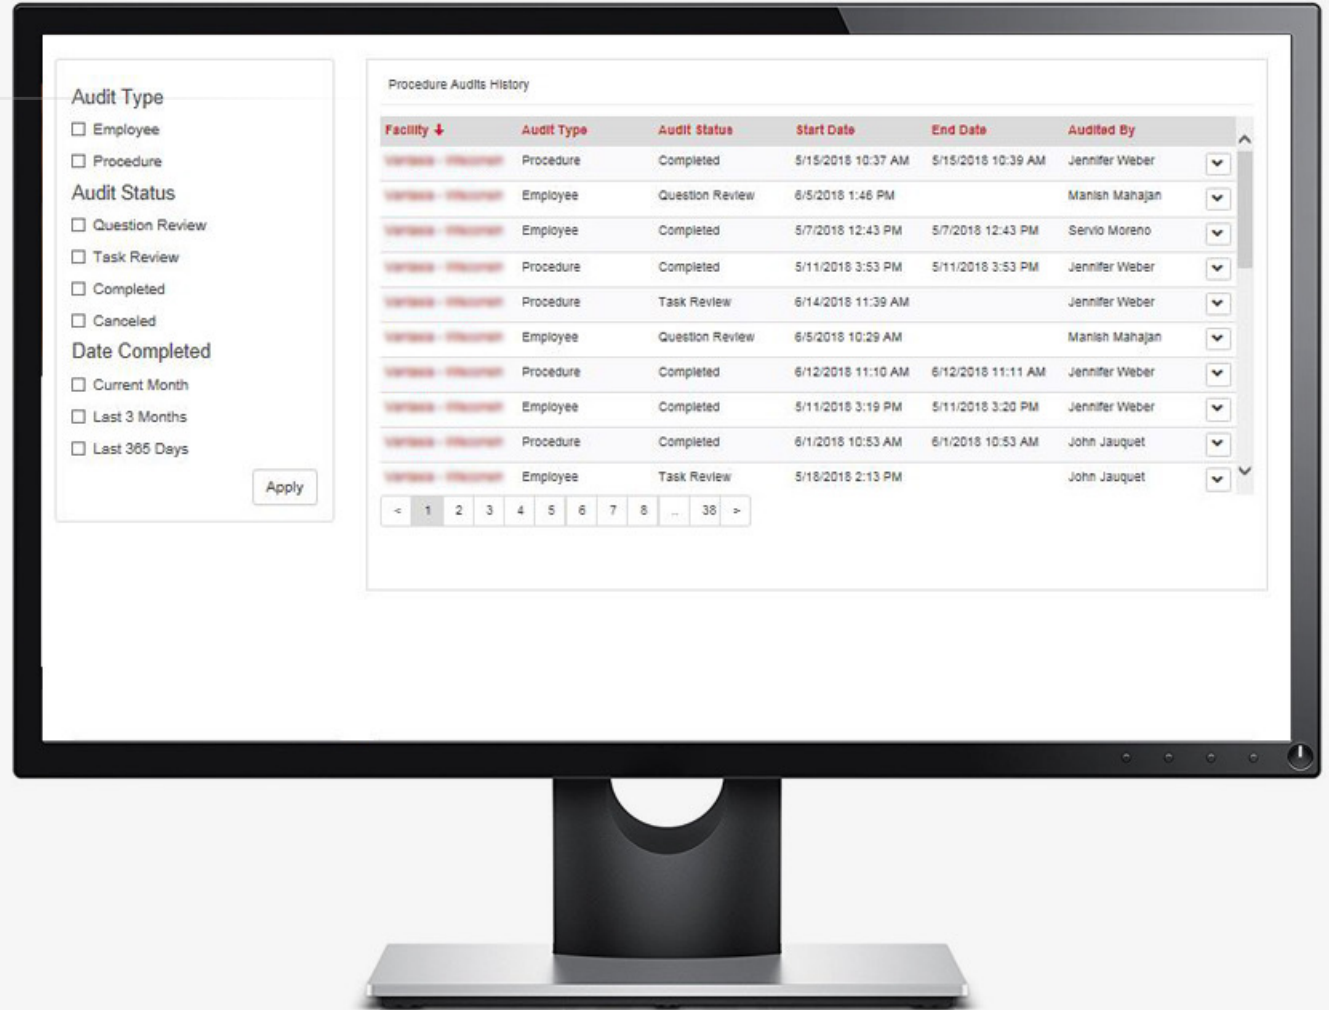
Audit Type

☐ Employee

☐ Procedure

Audit Status

☐ Question Review

☐ Task Review

☐ Completed

☐ Canceled

Date Completed

☐ Current Month

☐ Last 3 Months

☐ Last 365 Days

Apply

Procedure Audits History

| Facility ↓ | Audit Type | Audit Status | Start Date | End Date | Audited By |
|---|---|---|---|---|---|
| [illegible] | Procedure | Completed | 5/15/2018 10:37 AM | 5/15/2018 10:39 AM | Jennifer Weber |
| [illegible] | Employee | Question Review | 6/5/2018 1:46 PM | | Manish Mahajan |
| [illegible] | Employee | Completed | 5/7/2018 12:43 PM | 5/7/2018 12:43 PM | Servio Moreno |
| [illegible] | Procedure | Completed | 5/11/2018 3:53 PM | 5/11/2018 3:53 PM | Jennifer Weber |
| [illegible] | Procedure | Task Review | 6/14/2018 11:39 AM | | Jennifer Weber |
| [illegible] | Employee | Question Review | 6/5/2018 10:29 AM | | Manish Mahajan |
| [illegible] | Procedure | Completed | 6/12/2018 11:10 AM | 6/12/2018 11:11 AM | Jennifer Weber |
| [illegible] | Employee | Completed | 5/11/2018 3:19 PM | 5/11/2018 3:20 PM | Jennifer Weber |
| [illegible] | Procedure | Completed | 6/1/2018 10:53 AM | 6/1/2018 10:53 AM | John Jauquet |
| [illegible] | Employee | Task Review | 5/18/2018 2:13 PM | | John Jauquet |

< 1 2 3 4 5 6 7 8 .. 38 >